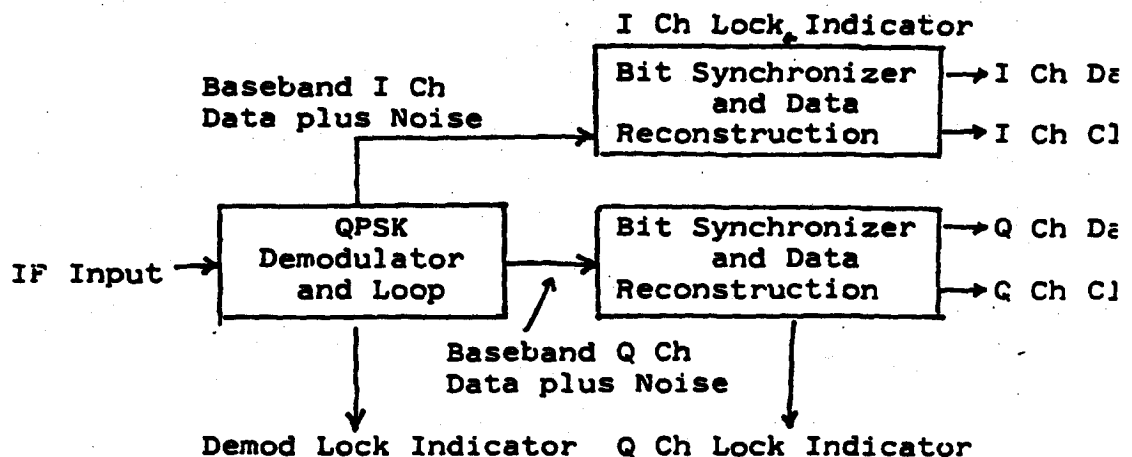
I Ch Lock Indicator

Baseband I Ch Data plus Noise

Bit Synchronizer and Data Reconstruction

I Ch Da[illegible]

I Ch Cl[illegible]

IF Input

QPSK Demodulator and Loop

Bit Synchronizer and Data Reconstruction

Q Ch Da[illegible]

Q Ch Cl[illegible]

Baseband Q Ch Data plus Noise

Demod Lock Indicator

Q Ch Lock Indicator